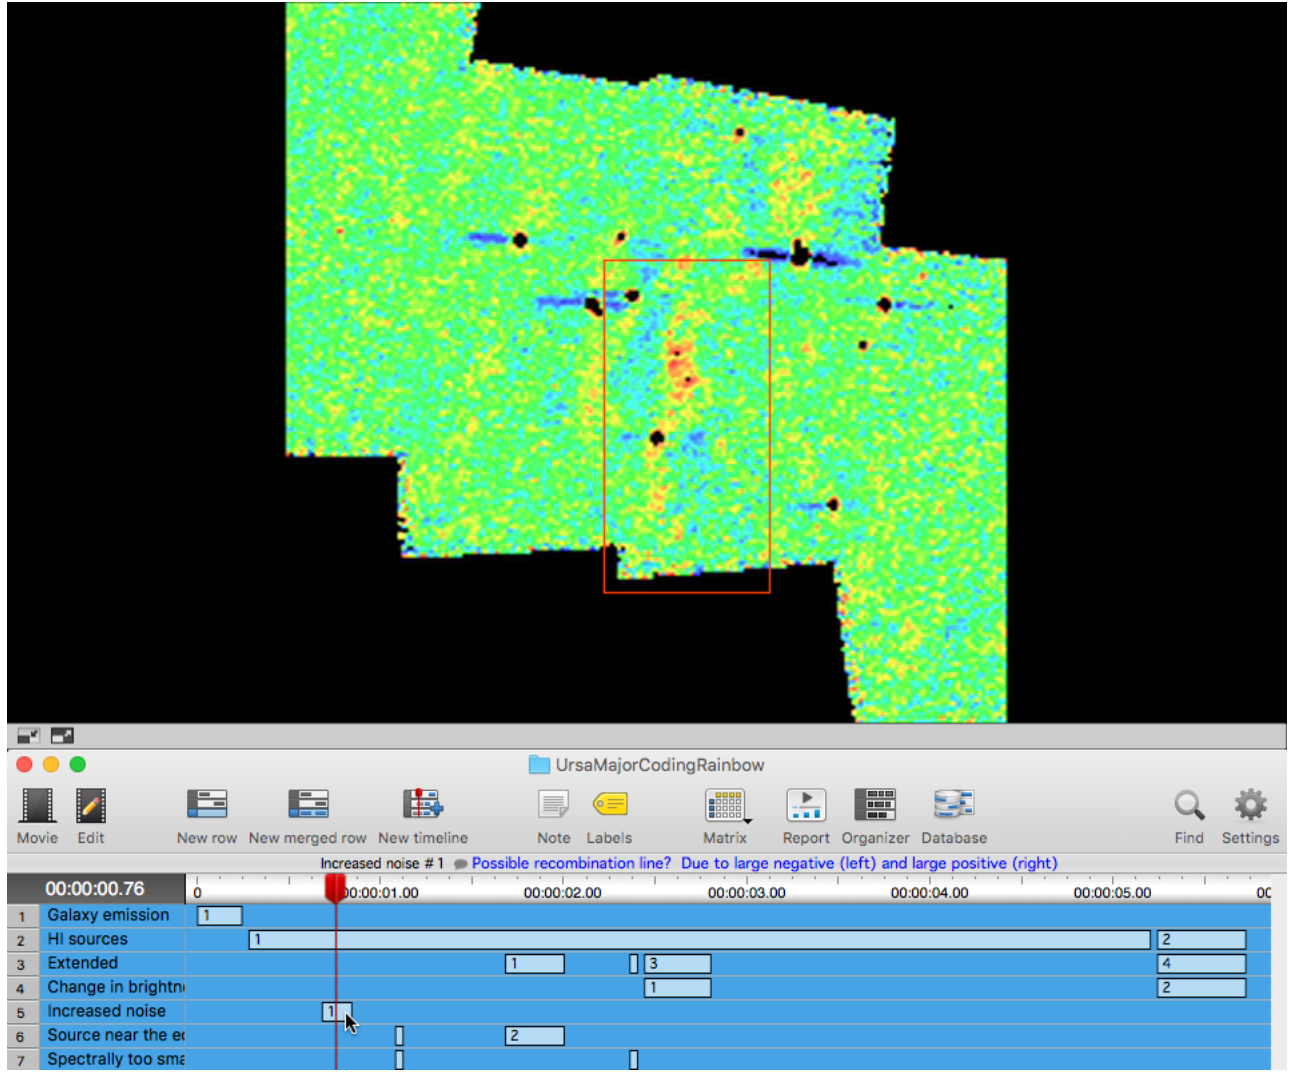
UrsaMajorCodingRainbow

Movie Edit New row New merged row New timeline Note Labels Matrix Report Organizer Database Find Settings

Increased noise # 1 Possible recombination line? Due to large negative (left) and large positive (right)

00:00:00.76 0 00:00:01.00 00:00:02.00 00:00:03.00 00:00:04.00 00:00:05.00 00

| | | |
|---|---|---|
| 1 | Galaxy emission | 1 |
| 2 | HI sources | 1 2 |
| 3 | Extended | 1 3 4 |
| 4 | Change in brightn | 1 2 |
| 5 | Increased noise | 1 |
| 6 | Source near the e | 2 |
| 7 | Spectrally too sma | |